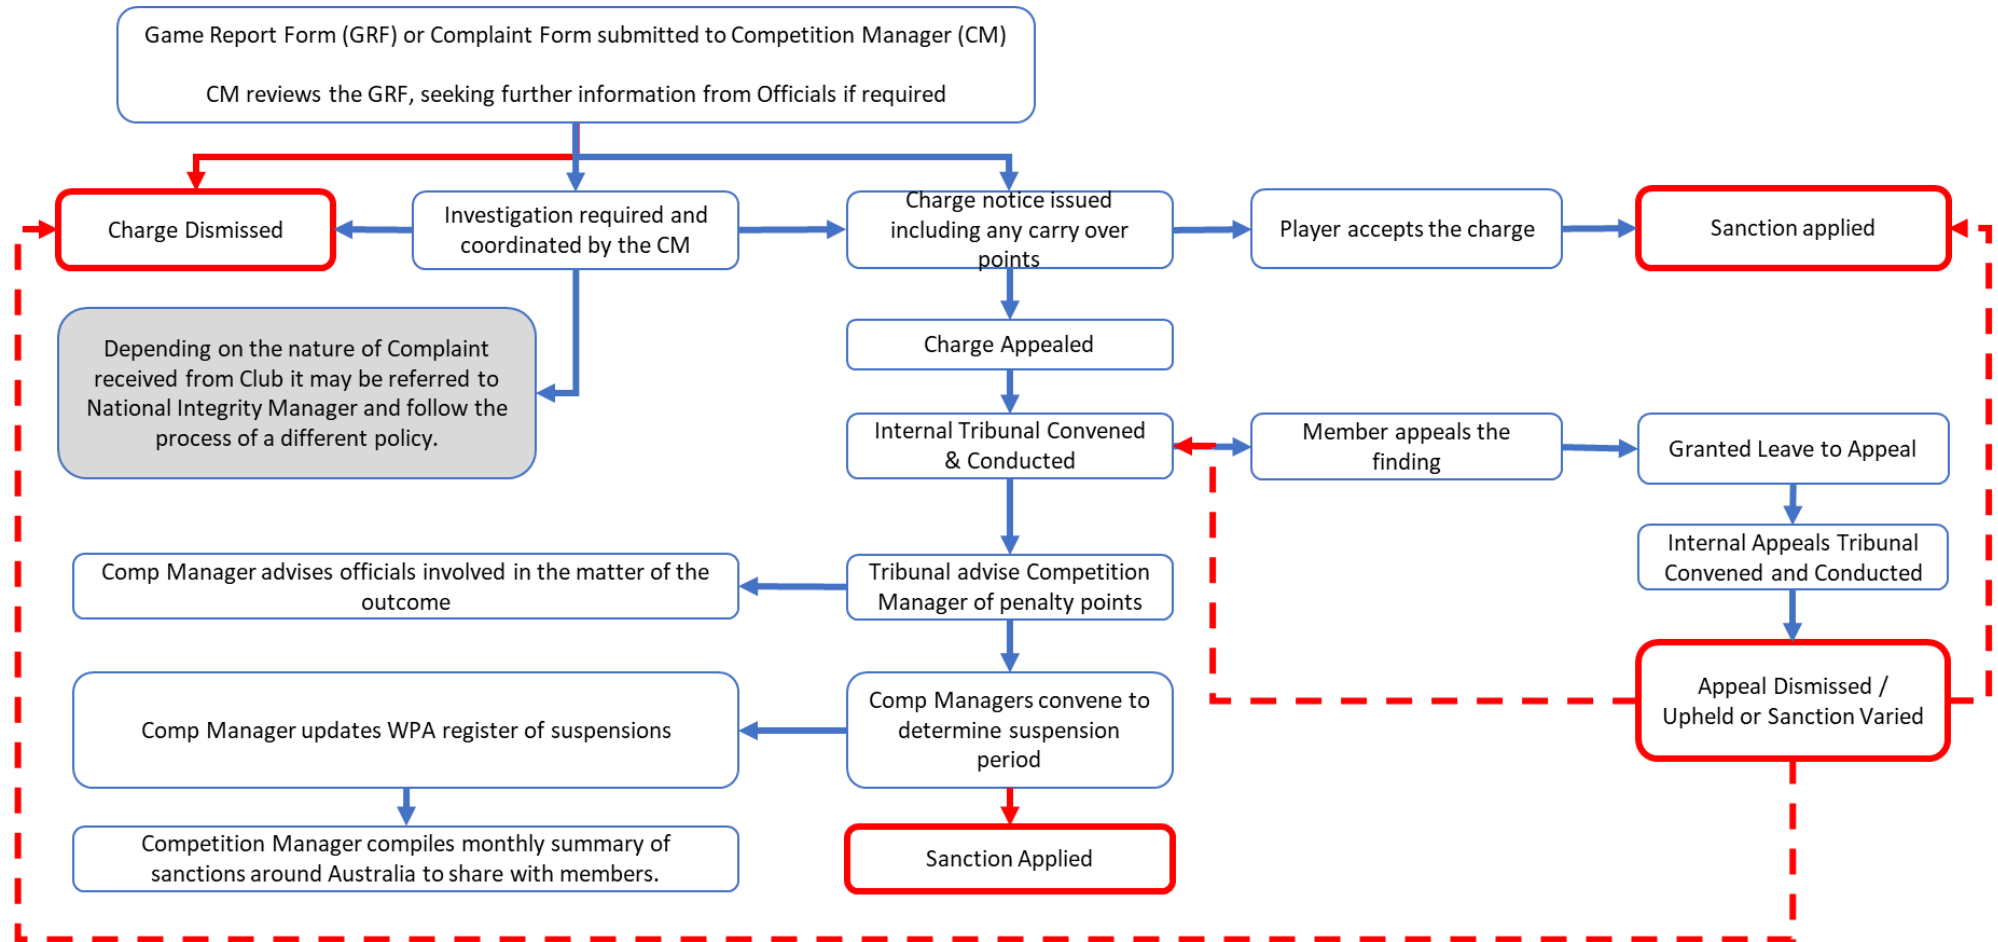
Game Report Form (GRF) or Complaint Form submitted to Competition Manager (CM)

CM reviews the GRF, seeking further information from Officials if required

Charge Dismissed

Investigation required and coordinated by the CM

Charge notice issued including any carry over points

Player accepts the charge

Sanction applied

Depending on the nature of Complaint received from Club it may be referred to National Integrity Manager and follow the process of a different policy.

Charge Appealed

Internal Tribunal Convened & Conducted

Member appeals the finding

Granted Leave to Appeal

Internal Appeals Tribunal Convened and Conducted

Comp Manager advises officials involved in the matter of the outcome

Tribunal advise Competition Manager of penalty points

Appeal Dismissed / Upheld or Sanction Varied

Comp Manager updates WPA register of suspensions

Comp Managers convene to determine suspension period

Competition Manager compiles monthly summary of sanctions around Australia to share with members.

Sanction Applied